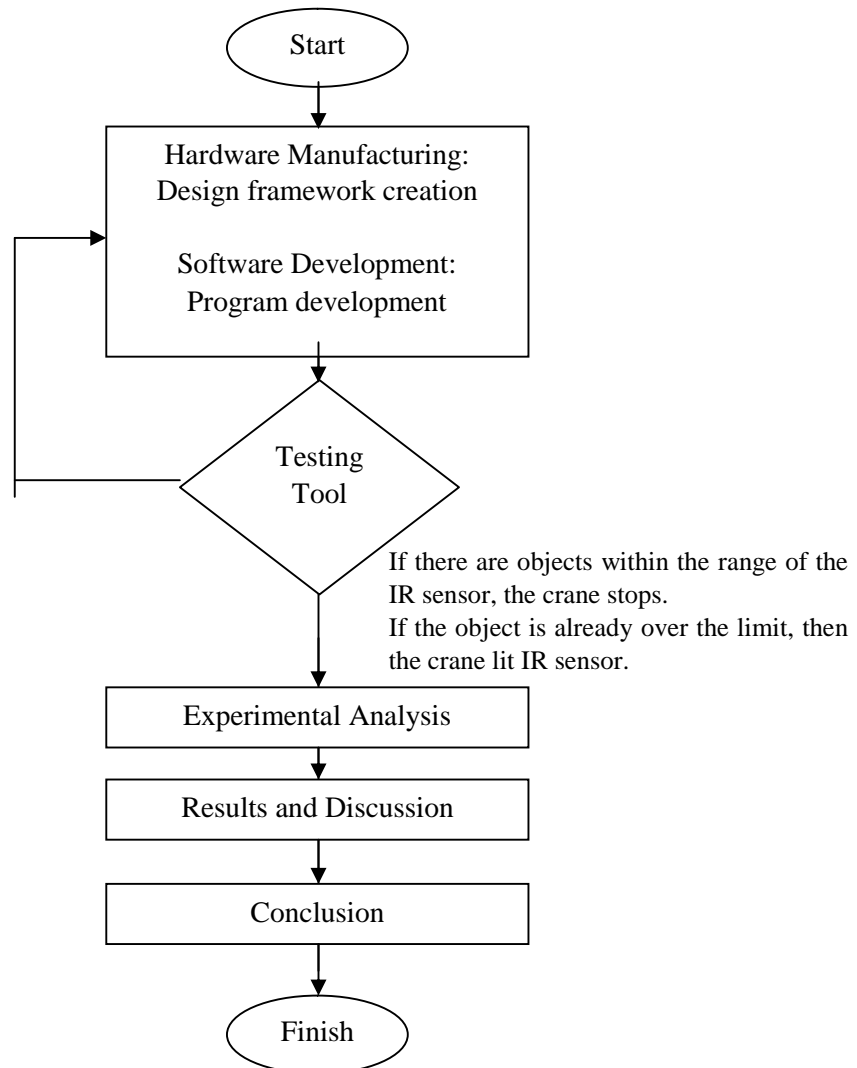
Start

Hardware Manufacturing:
Design framework creation

Software Development:
Program development

Testing
Tool

If there are objects within the range of the IR sensor, the crane stops.
If the object is already over the limit, then the crane lit IR sensor.

Experimental Analysis

Results and Discussion

Conclusion

Finish